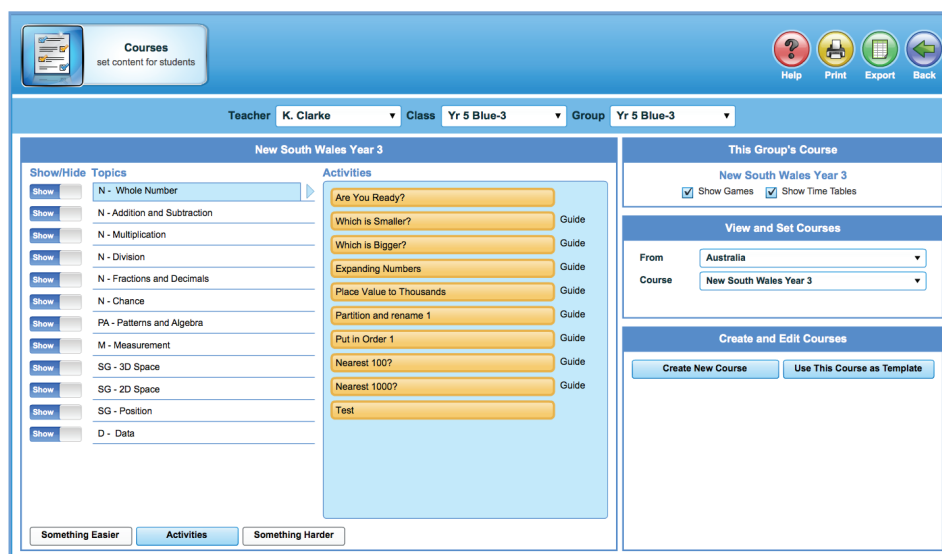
Courses
set content for students

Help Print Export Back

Teacher K. Clarke Class Yr 5 Blue-3 Group Yr 5 Blue-3

New South Wales Year 3

Show/Hide Topics

Show N - Whole Number
Show N - Addition and Subtraction
Show N - Multiplication
Show N - Division
Show N - Fractions and Decimals
Show N - Chance
Show PA - Patterns and Algebra
Show M - Measurement
Show SG - 3D Space
Show SG - 2D Space
Show SG - Position
Show D - Data

Activities

Are You Ready?
Which is Smaller? Guide
Which is Bigger? Guide
Expanding Numbers Guide
Place Value to Thousands Guide
Partition and rename 1 Guide
Put in Order 1 Guide
Nearest 100? Guide
Nearest 1000? Guide
Test

Something Easier Activities Something Harder

This Group's Course

New South Wales Year 3
Show Games Show Time Tables

View and Set Courses

From Australia
Course New South Wales Year 3

Create and Edit Courses

Create New Course Use This Course as Template